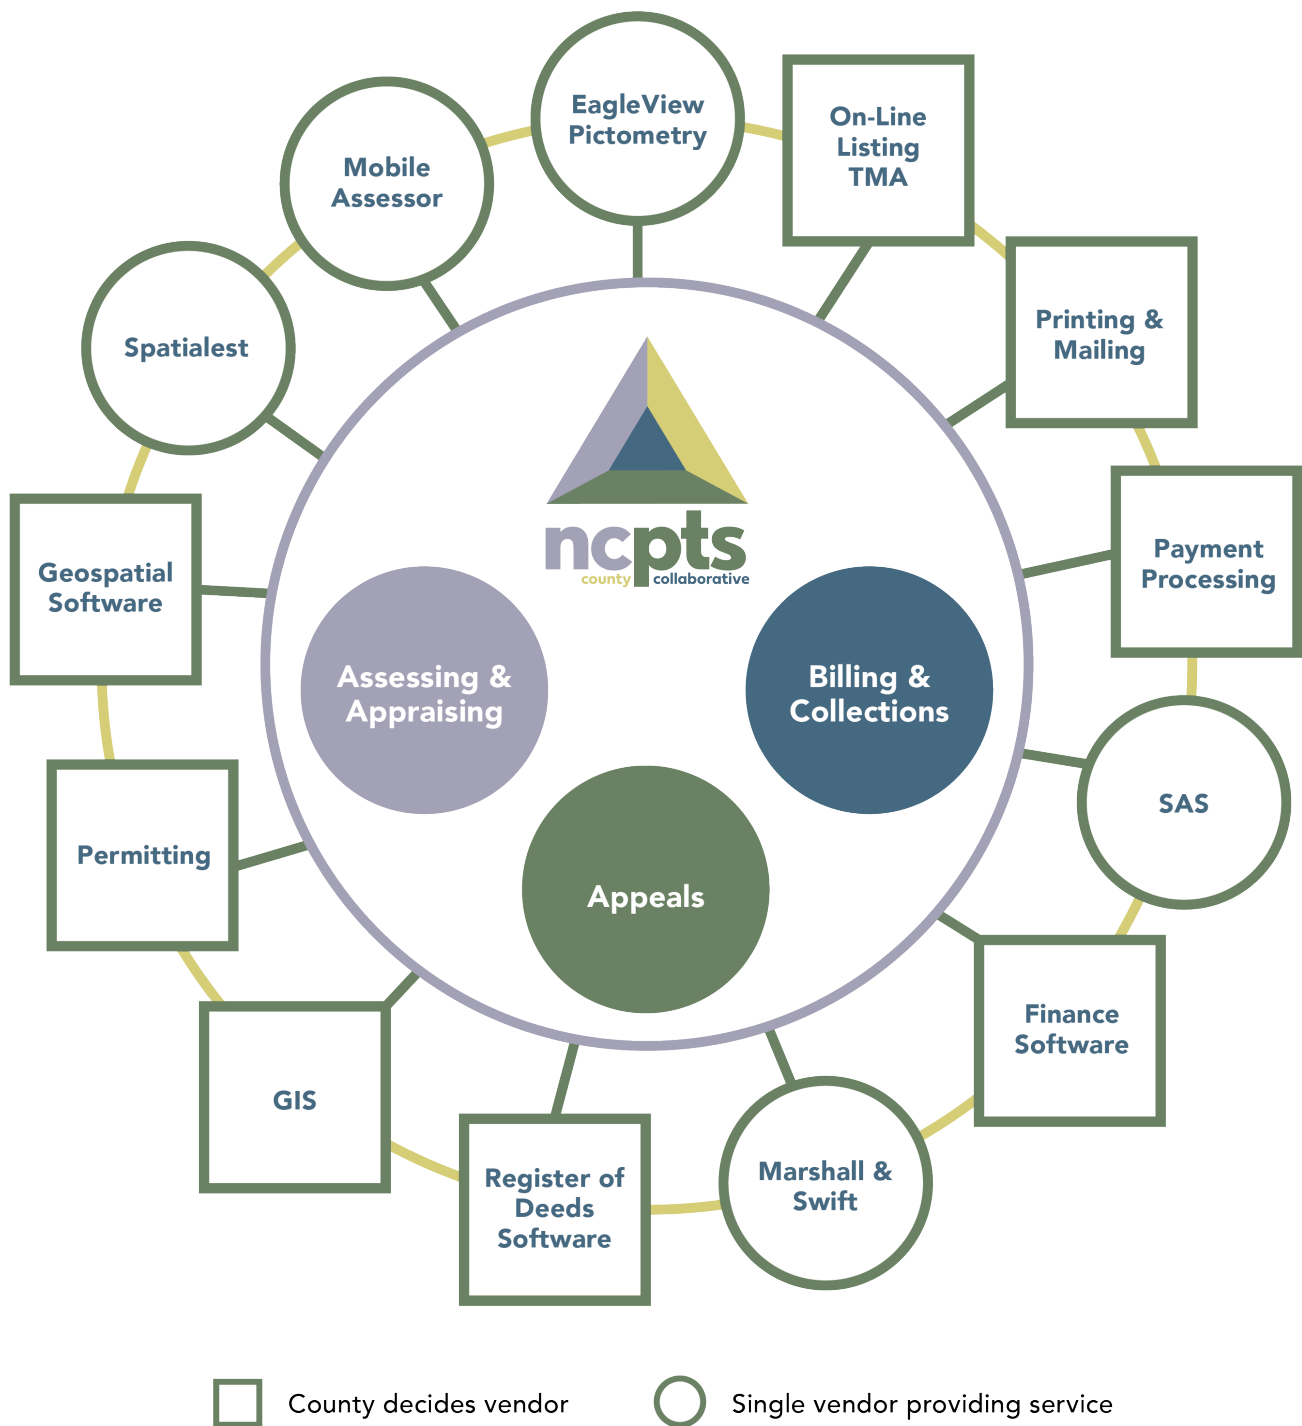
EagleView Pictometry

On-Line Listing TMA

Printing & Mailing

Payment Processing

SAS

Finance Software

Marshall & Swift

Register of Deeds Software

GIS

Permitting

Geospatial Software

Spatialest

Mobile Assessor

ncpts
county collaborative

Assessing & Appraising

Billing & Collections

Appeals

County decides vendor

Single vendor providing service